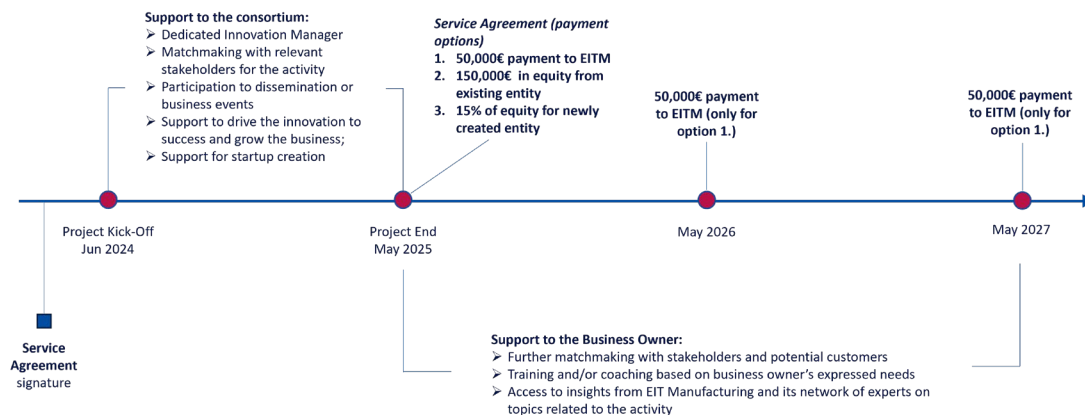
Support to the consortium:
➢ Dedicated Innovation Manager
➢ Matchmaking with relevant stakeholders for the activity
➢ Participation to dissemination or business events
➢ Support to drive the innovation to success and grow the business;
➢ Support for startup creation

Service Agreement (payment options)
1. 50,000€ payment to EITM
2. 150,000€ in equity from existing entity
3. 15% of equity for newly created entity

50,000€ payment to EITM (only for option 1.)

50,000€ payment to EITM (only for option 1.)

Project Kick-Off
Jun 2024

Project End
May 2025

May 2026

May 2027

Service Agreement signature

Support to the Business Owner:
➢ Further matchmaking with stakeholders and potential customers
➢ Training and/or coaching based on business owner's expressed needs
➢ Access to insights from EIT Manufacturing and its network of experts on topics related to the activity